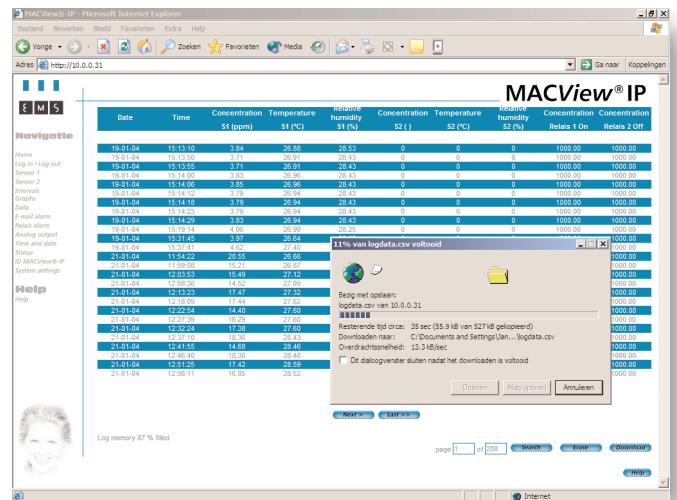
MACView® IP - Microsoft Internet Explorer

Bestand Bewerken Beeld Favorieten Extra Help

Vorige Zoeken Favorieten Media

Adres http://10.0.0.31 Ga naar Koppelingen

E M S

MACView® IP

Navigatie

Home
Log in / Log out
Sensor 1
Sensor 2
Intervals
Graphs
Data
E-mail alarm
Relais alarm
Analog output
Time and date
Status
ID MACView®-IP
System settings

Help

Help

| Date | Time | Concentration S1 (ppm) | Temperature S1 (°C) | Relative humidity S1 (%) | Concentration S2 ( ) | Temperature S2 (°C) | Relative humidity S2 (%) | Concentration Relais 1 On | Concentration Relais 2 Off |
|---|---|---|---|---|---|---|---|---|---|
| 19-01-04 | 15:13:10 | 3.84 | 26.88 | 28.53 | 0 | 0 | 0 | 1000.00 | 1000.00 |
| 19-01-04 | 15:13:50 | 3.71 | 26.91 | 28.43 | 0 | 0 | 0 | 1000.00 | 1000.00 |
| 19-01-04 | 15:13:55 | 3.71 | 26.91 | 28.43 | 0 | 0 | 0 | 1000.00 | 1000.00 |
| 19-01-04 | 15:14:00 | 3.83 | 26.96 | 28.43 | 0 | 0 | 0 | 1000.00 | 1000.00 |
| 19-01-04 | 15:14:06 | 3.85 | 26.96 | 28.43 | 0 | 0 | 0 | 1000.00 | 1000.00 |
| 19-01-04 | 15:14:12 | 3.79 | 26.94 | 28.43 | 0 | 0 | 0 | 1000.00 | 1000.00 |
| 19-01-04 | 15:14:18 | 3.79 | 26.94 | 28.43 | 0 | 0 | 0 | 1000.00 | 1000.00 |
| 19-01-04 | 15:14:23 | 3.79 | 26.94 | 28.43 | 0 | 0 | 0 | 1000.00 | 1000.00 |
| 19-01-04 | 15:14:29 | 3.83 | 26.94 | 28.43 | 0 | 0 | 0 | 1000.00 | 1000.00 |
| 19-01-04 | 15:19:14 | 4.06 | 26.99 | 28.25 | 0 | 0 | 0 | 1000.00 | 1000.00 |
| 19-01-04 | 15:31:45 | 3.97 | 26.64 | | | | | | 1000.00 |
| 21-01-04 | 15:37:41 | 4.62 | 27.40 | | | | | | 1000.00 |
| 21-01-04 | 11:54:22 | 20.55 | 26.66 | | | | | | 1000.00 |
| 21-01-04 | 11:59:08 | 15.21 | 26.87 | | | | | | 1000.00 |
| 21-01-04 | 12:03:53 | 15.49 | 27.12 | | | | | | 1000.00 |
| 21-01-04 | 12:08:38 | 14.52 | 27.09 | | | | | | 1000.00 |
| 21-01-04 | 12:13:23 | 17.47 | 27.32 | | | | | | 1000.00 |
| 21-01-04 | 12:18:09 | 17.44 | 27.62 | | | | | | 1000.00 |
| 21-01-04 | 12:22:54 | 14.40 | 27.60 | | | | | | 1000.00 |
| 21-01-04 | 12:27:39 | 16.29 | 27.60 | | | | | | 1000.00 |
| 21-01-04 | 12:32:24 | 17.38 | 27.60 | | | | | | 1000.00 |
| 21-01-04 | 12:37:10 | 18.36 | 28.43 | | | | | | 1000.00 |
| 21-01-04 | 12:41:55 | 14.68 | 28.46 | | | | | | 1000.00 |
| 21-01-04 | 12:46:40 | 18.30 | 28.48 | | | | | | 1000.00 |
| 21-01-04 | 12:51:25 | 17.42 | 28.59 | | | | | | 1000.00 |
| 21-01-04 | 12:56:11 | 16.85 | 28.52 | | | | | | 1000.00 |

11% van logdata.csv voltooid

Bezig met opslaan:
logdata.csv van 10.0.0.31

Resterende tijd circa: 35 sec (55.9 kB van 527 kB gekopieerd)
Downloaden naar: C:\Documents and Settings\Jan...\logdata.csv
Overdrachtssnelheid: 13.3 kB/sec

Dit dialoogvenster sluiten nadat het downloaden is voltooid

Openen Map openen Annuleren

Next > Last >>

Log memory 87 % filled

page 1 of 208 Search Erase Download

Help

Internet